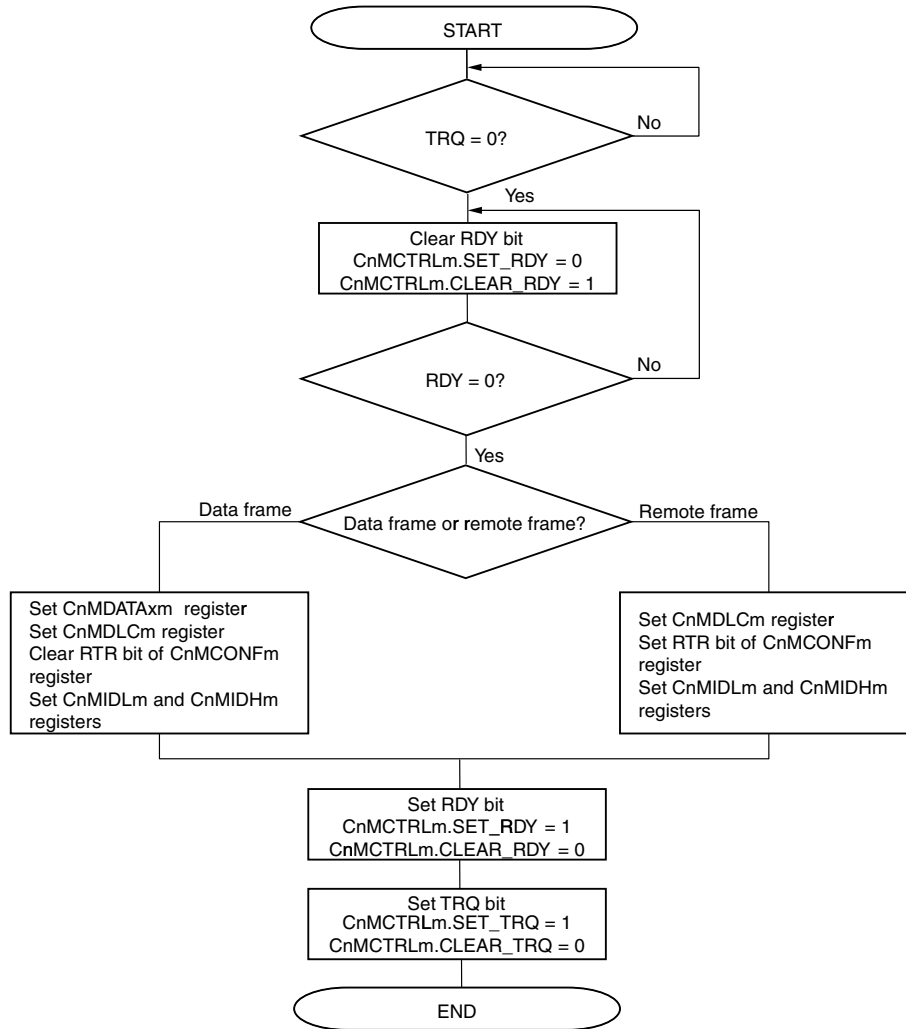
START

TRQ = 0?

No

Yes

Clear RDY bit
CnMCTRLm.SET_RDY = 0
CnMCTRLm.CLEAR_RDY = 1

RDY = 0?

No

Yes

Data frame

Data frame or remote frame?

Remote frame

Set CnMDATAxm register
Set CnMDLCm register
Clear RTR bit of CnMCONFm register
Set CnMIDLm and CnMIDHm registers

Set CnMDLCm register
Set RTR bit of CnMCONFm register
Set CnMIDLm and CnMIDHm registers

Set RDY bit
CnMCTRLm.SET_RDY = 1
CnMCTRLm.CLEAR_RDY = 0

Set TRQ bit
CnMCTRLm.SET_TRQ = 1
CnMCTRLm.CLEAR_TRQ = 0

END